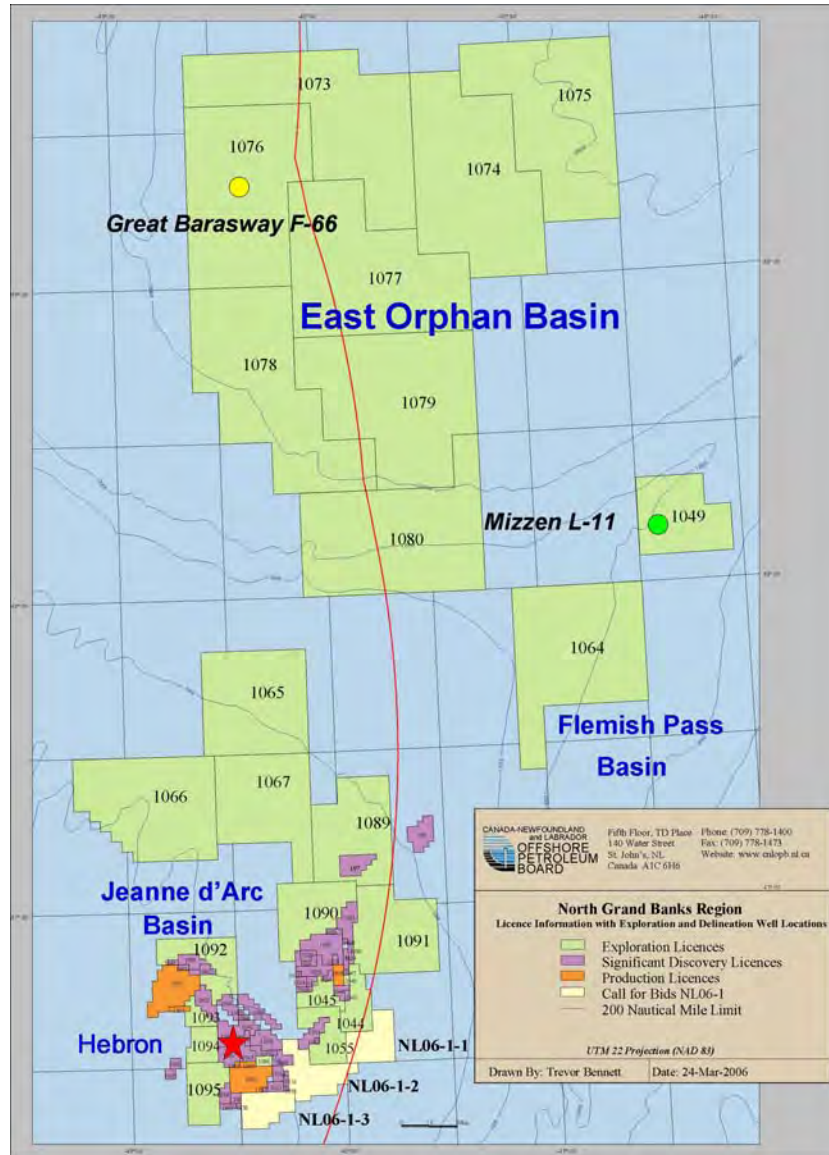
1073
1075
1076
1074
Great Barasway F-66
1077
East Orphan Basin
1078
1079
Mizzen L-11
1049
1080
1064
1065
Flemish Pass Basin
1066
1067
1089
Jeanne d'Arc Basin
1090
1092
1091
1093
1045
1044
Hebron
1094
1055
NL06-1-1
1095
NL06-1-2
NL06-1-3

CANADA-NEWFOUNDLAND and LABRADOR OFFSHORE PETROLEUM BOARD
Fifth Floor, TD Place
140 Water Street
St. John's, NL
Canada A1C 6H6
Phone: (709) 778-1400
Fax: (709) 778-1473
Website: www.cnlopb.nl.ca

North Grand Banks Region
Licence Information with Exploration and Delineation Well Locations
Exploration Licences
Significant Discovery Licences
Production Licences
Call for Bids NL06-1
200 Nautical Mile Limit

UTM 22 Projection (NAD 83)
Drawn By: Trevor Bennett
Date: 24-Mar-2006